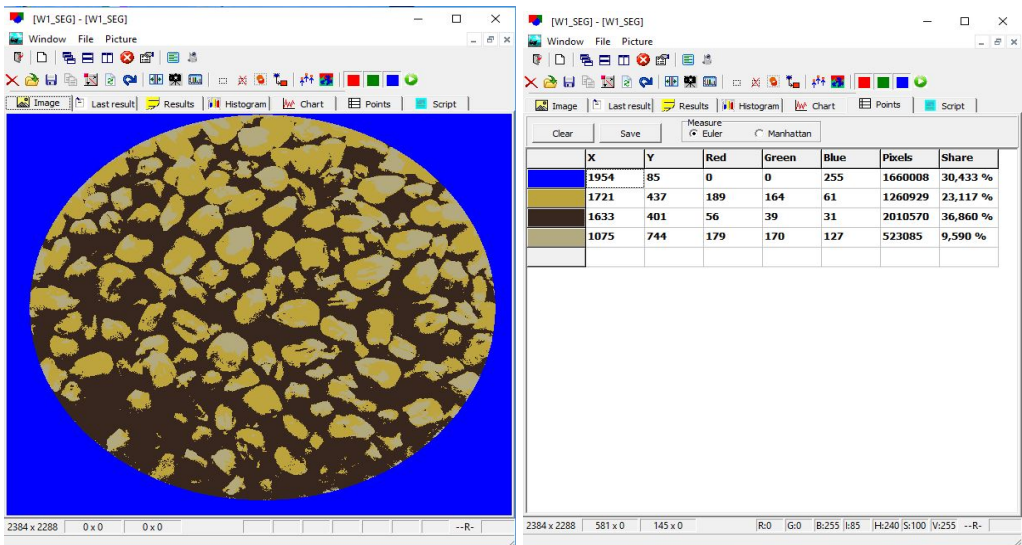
[W1_SEG] - [W1_SEG]
Window File Picture
Image | Last result | Results | Histogram | Chart | Points | Script
2384 x 2288 | 0 x 0 | 0 x 0 | --R-

[W1_SEG] - [W1_SEG]
Window File Picture
Image | Last result | Results | Histogram | Chart | Points | Script
Clear Save
Measure
Euler Manhattan

| | X | Y | Red | Green | Blue | Pixels | Share |
|---|---|---|---|---|---|---|---|
| | 1954 | 85 | 0 | 0 | 255 | 1660008 | 30,433 % |
| | 1721 | 437 | 189 | 164 | 61 | 1260929 | 23,117 % |
| | 1633 | 401 | 56 | 39 | 31 | 2010570 | 36,860 % |
| | 1075 | 744 | 179 | 170 | 127 | 523085 | 9,590 % |
| | | | | | | | |

2384 x 2288 | 581 x 0 | 145 x 0 | R:0 | G:0 | B:255 | I:85 | H:240 | S:100 | V:255 | --R-